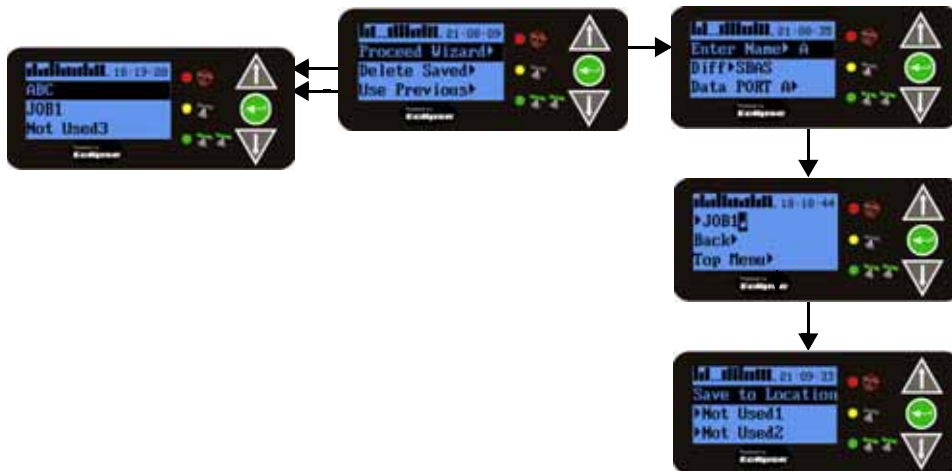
18:19:28
ABC
JOB1
Not Used3
Eclipse

21:08:09
Proceed Wizard▸
Delete Saved▸
Use Previous▸
Eclipse

21:08:35
Enter Name▸ A
Diff▸SBAS
Data PORT A▸
Eclipse

18:18:44
▸JOB1
Back▸
Top Menu▸
Eclipse

21:09:33
Save to Location
▸Not Used1
▸Not Used2
Eclipse